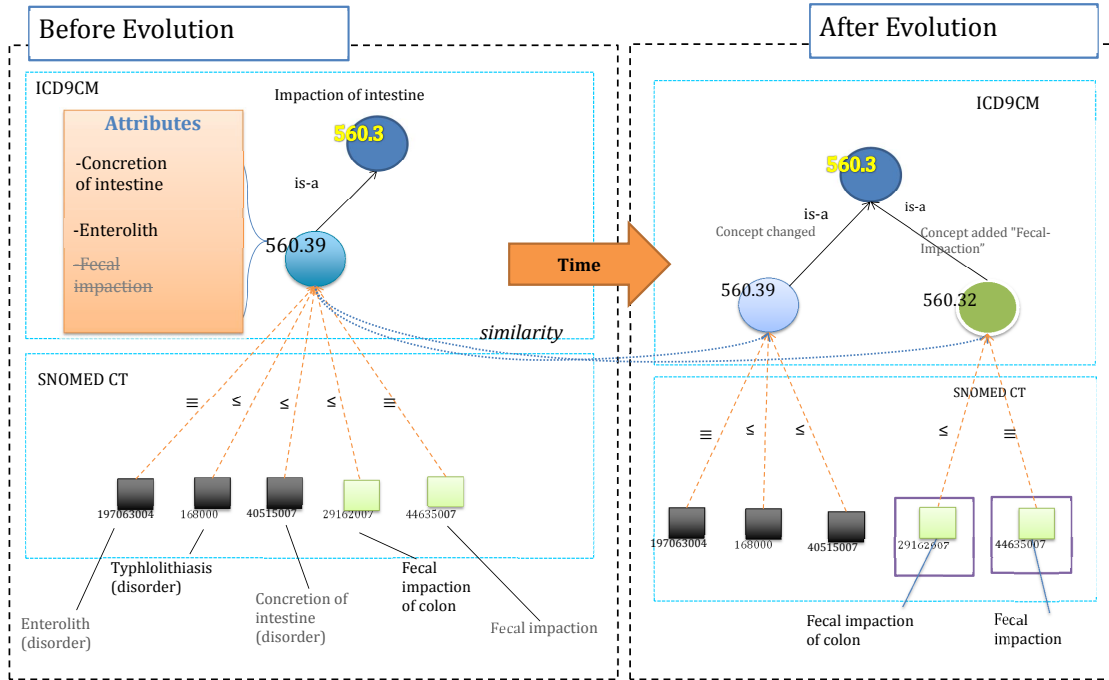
Before Evolution

ICD9CM

Impaction of intestine

560.3

Attributes

-Concretion of intestine

-Enterolith

-Fecal impaction

is-a

560.39

SNOMED CT

≡ ≤ ≤ ≤ ≡

197063004 168000 40515007 29162007 44635007

Typhlolithiasis (disorder)

Enterolith (disorder)

Concretion of intestine (disorder)

Fecal impaction of colon

Fecal impaction

Time

similarity

After Evolution

ICD9CM

560.3

is-a

is-a

Concept changed

Concept added "Fecal-Impaction"

560.39

560.32

SNOMED CT

≡ ≤ ≤ ≤ ≡

197063004 168000 40515007 29162007 44635007

Fecal impaction of colon

Fecal impaction